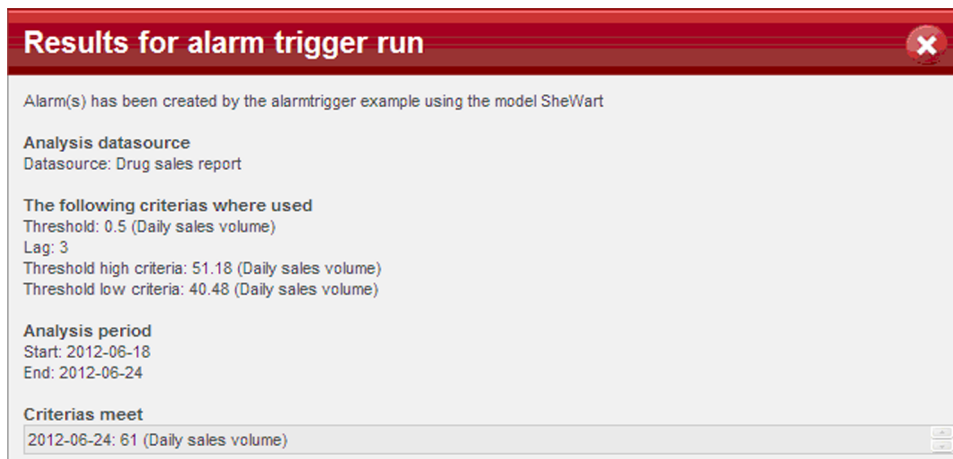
Results for alarm trigger run

Alarm(s) has been created by the alarmtrigger example using the model SheWart

Analysis datasource
Datasource: Drug sales report

The following criterias where used
Threshold: 0.5 (Daily sales volume)
Lag: 3
Threshold high criteria: 51.18 (Daily sales volume)
Threshold low criteria: 40.48 (Daily sales volume)

Analysis period
Start: 2012-06-18
End: 2012-06-24

Criterias meet
2012-06-24: 61 (Daily sales volume)